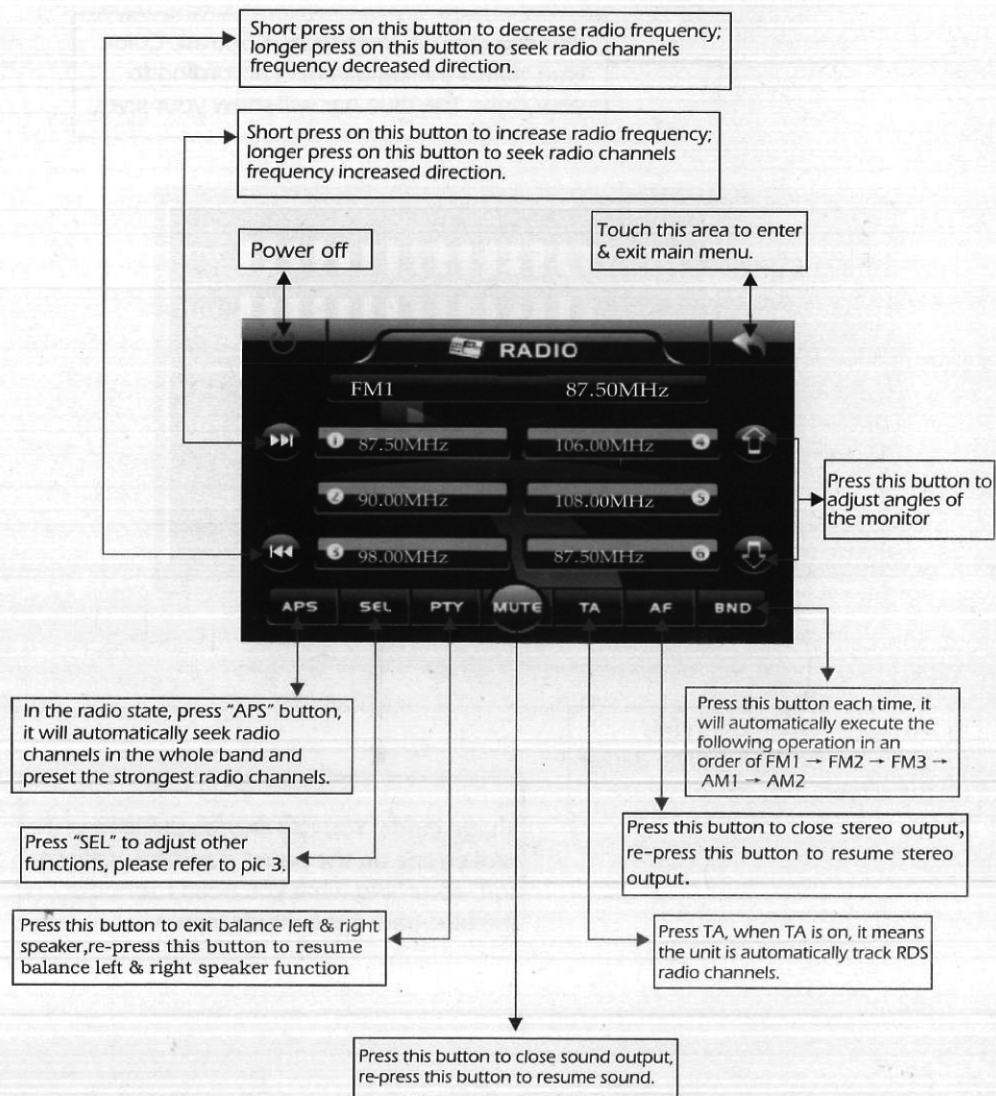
Short press on this button to decrease radio frequency; longer press on this button to seek radio channels frequency decreased direction.

Short press on this button to increase radio frequency; longer press on this button to seek radio channels frequency increased direction.

Power off

Touch this area to enter & exit main menu.

RADIO

FM1

87.50MHz

87.50MHz

106.00MHz

90.00MHz

108.00MHz

98.00MHz

87.50MHz

Press this button to adjust angles of the monitor

APS

SEL

PTY

MUTE

TA

AF

BND

In the radio state, press "APS" button, it will automatically seek radio channels in the whole band and preset the strongest radio channels.

Press this button each time, it will automatically execute the following operation in an order of FM1 → FM2 → FM3 → AM1 → AM2

Press "SEL" to adjust other functions, please refer to pic 3.

Press this button to close stereo output, re-press this button to resume stereo output.

Press this button to exit balance left & right speaker,re-press this button to resume balance left & right speaker function

Press TA, when TA is on, it means the unit is automatically track RDS radio channels.

Press this button to close sound output, re-press this button to resume sound.